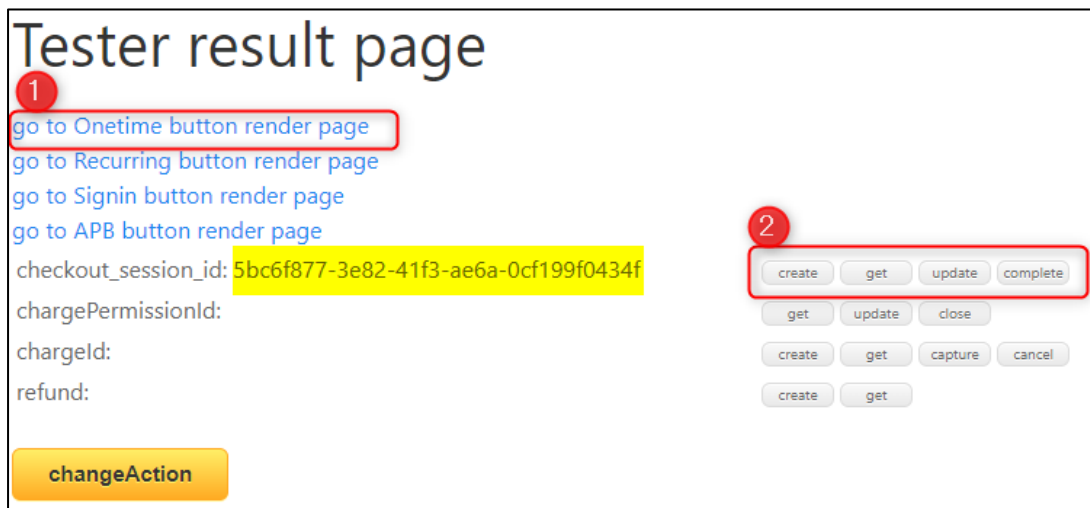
Tester result page

1

go to Onetime button render page

go to Recurring button render page

go to Signin button render page

go to APB button render page

2

checkout_session_id: 5bc6f877-3e82-41f3-ae6a-0cf199f0434f

create get update complete

chargePermissionId:

get update close

chargeId:

create get capture cancel

refund:

create get

changeAction